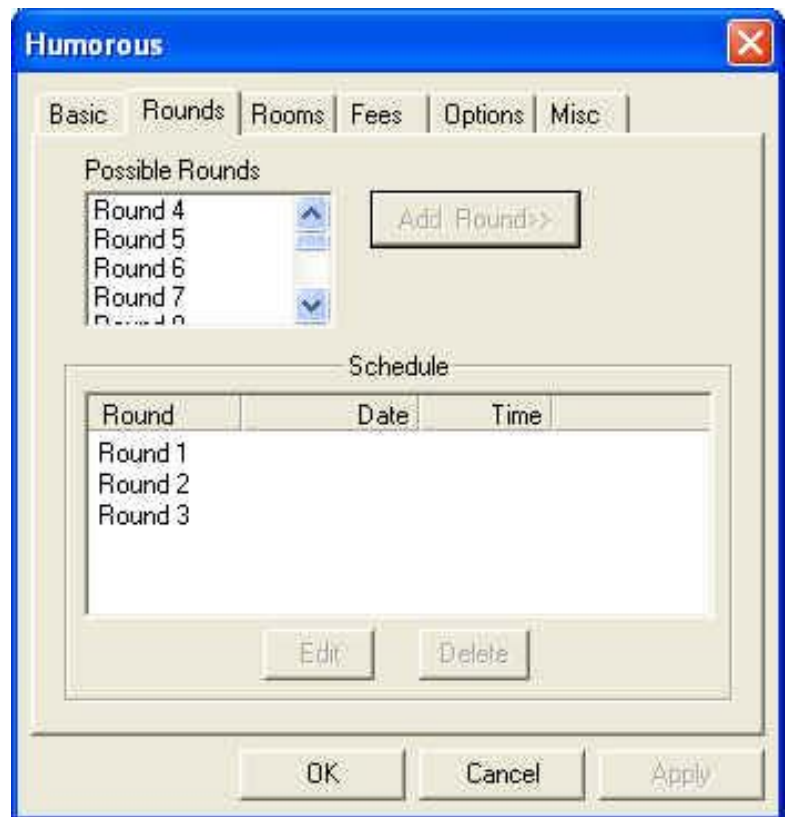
Humorous

Basic | Rounds | Rooms | Fees | Options | Misc

Possible Rounds

Round 4
Round 5
Round 6
Round 7
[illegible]

Add Round>>

Schedule

| Round | Date | Time |
|---|---|---|
| Round 1 | | |
| Round 2 | | |
| Round 3 | | |

Edit
Delete

OK
Cancel
Apply